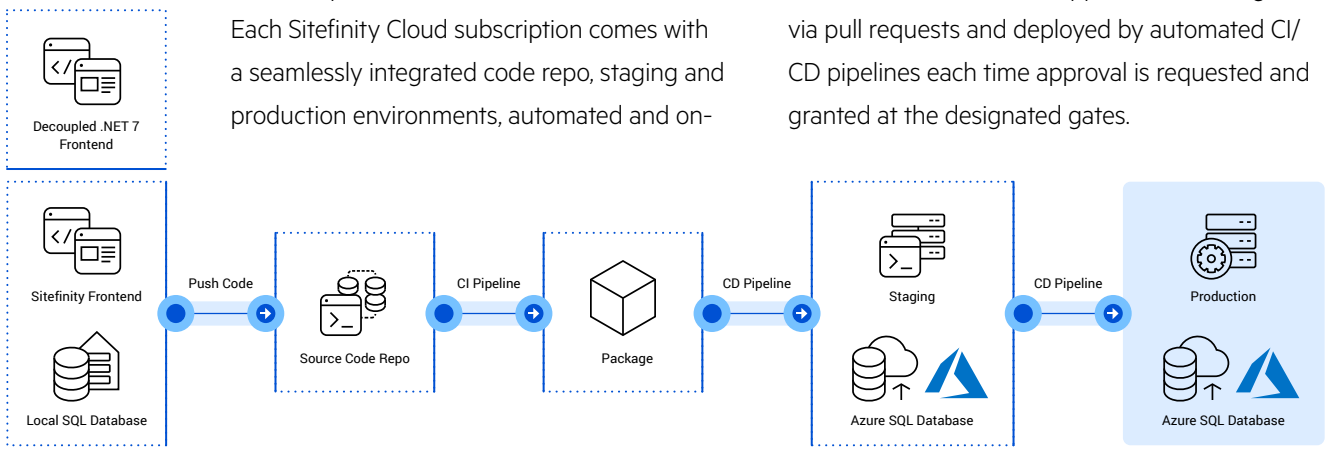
Each Sitefinity Cloud subscription comes with a seamlessly integrated code repo, staging and production environments, automated and on-

via pull requests and deployed by automated CI/CD pipelines each time approval is requested and granted at the designated gates.

Decoupled .NET 7 Frontend

Sitefinity Frontend

Local SQL Database

Push Code

Source Code Repo

CI Pipeline

Package

CD Pipeline

Staging

Azure SQL Database

CD Pipeline

Production

Azure SQL Database